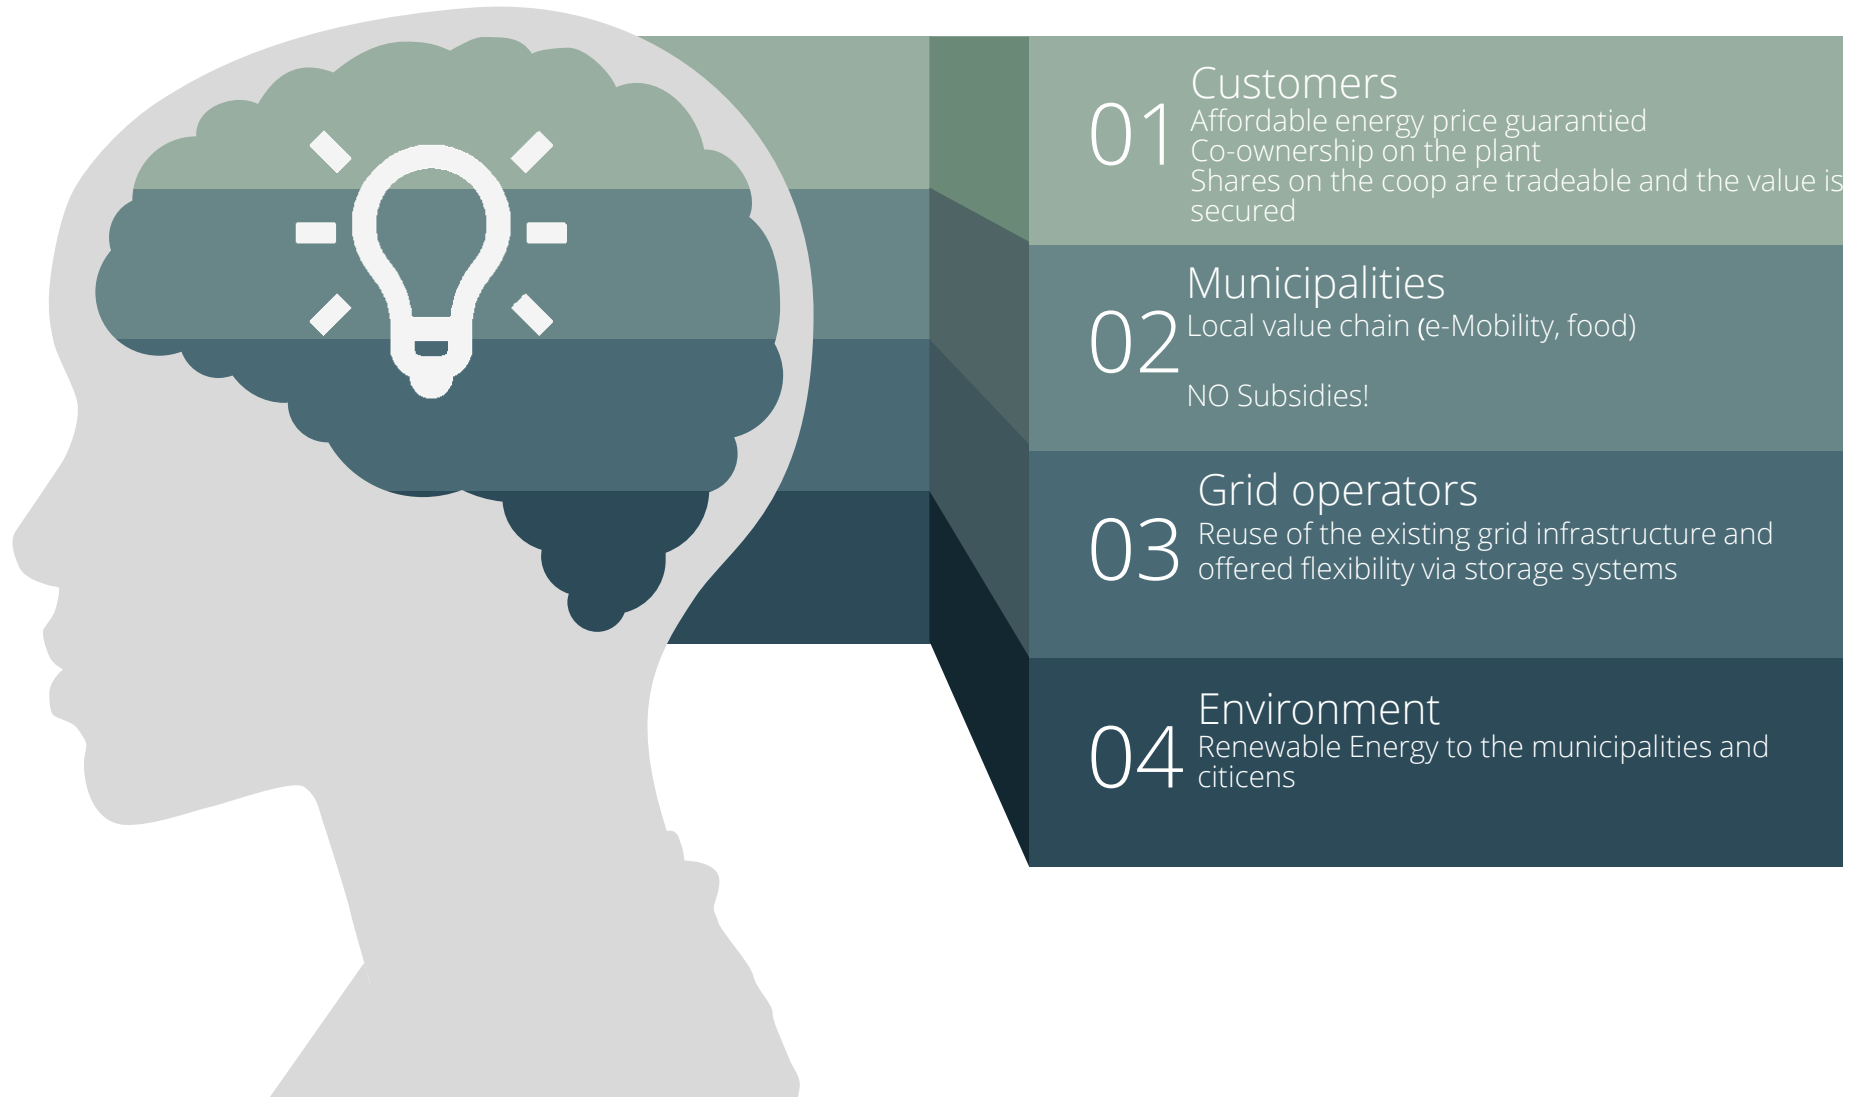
01
Customers
Affordable energy price guarantied
Co-ownership on the plant
Shares on the coop are tradeable and the value is secured

02
Municipalities
Local value chain (e-Mobility, food)

NO Subsidies!

03
Grid operators
Reuse of the existing grid infrastructure and offered flexibility via storage systems

04
Environment
Renewable Energy to the municipalities and citicens